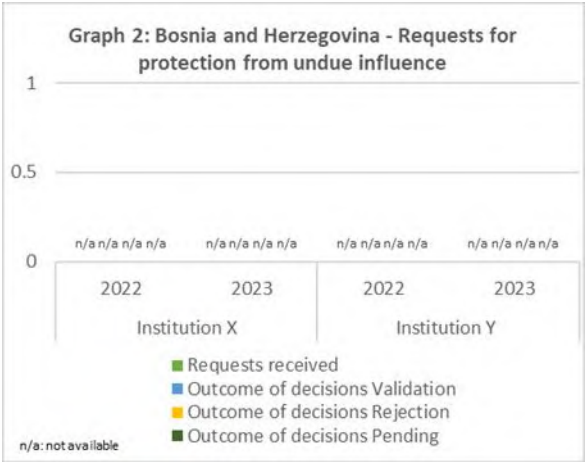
Graph 2: Bosnia and Herzegovina - Requests for protection from undue influence

1

0.5

0

n/a n/a n/a n/a
n/a n/a n/a n/a
n/a n/a n/a n/a
n/a n/a n/a n/a

2022
2023
Institution X

2022
2023
Institution Y

Requests received
Outcome of decisions Validation
Outcome of decisions Rejection
Outcome of decisions Pending

n/a: not available